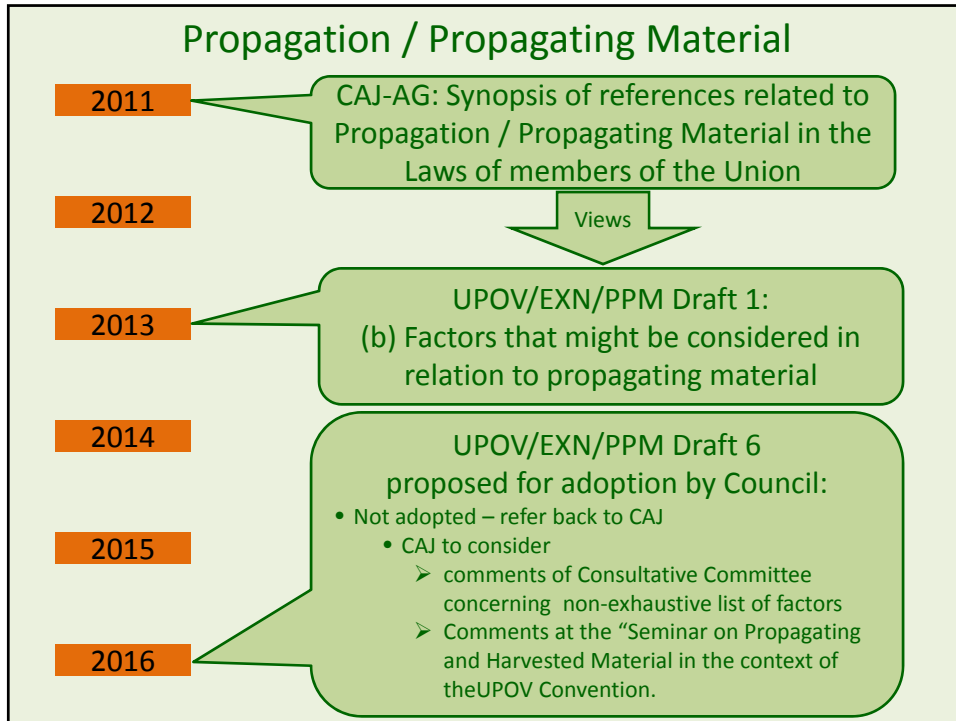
Propagation / Propagating Material

2011

CAJ-AG: Synopsis of references related to Propagation / Propagating Material in the Laws of members of the Union

2012

Views

2013

UPOV/EXN/PPM Draft 1:
(b) Factors that might be considered in relation to propagating material

2014

UPOV/EXN/PPM Draft 6
proposed for adoption by Council:

• Not adopted – refer back to CAJ
• CAJ to consider
➢ comments of Consultative Committee concerning non-exhaustive list of factors
➢ Comments at the "Seminar on Propagating and Harvested Material in the context of theUPOV Convention.

2015

2016